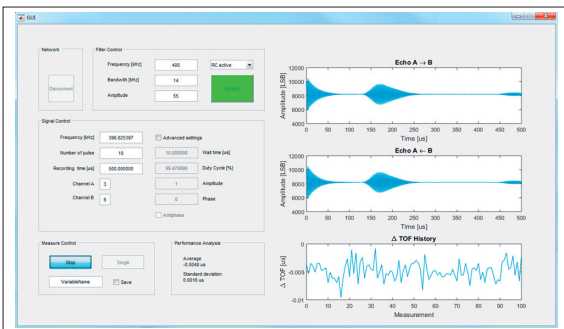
GUI

Network

Disconnect

Filter Control

Frequency [kHz] 400

RC active

Bandwidth [kHz] 14

Amplitude 55

Update

Signal Control

Frequency [kHz] 398.625397

Advanced settings

Number of pulse 10

10.000000 Wait time [µs]

Recording time [µs] 500.000000

99.470899 Duty Cycle [%]

Channel A 3

1 Amplitude

Channel B 6

0 Phase

Antiphase

Measure Control

Stop

Single

VariableName

Save

Performance Analysis

Average -0.0048 us

Standard deviation 0.0018 us

Echo A → B

12000
10000
8000
6000
4000

Amplitude [LSB]

0 50 100 150 200 250 300 350 400 450 500

Time [µs]

Echo A ← B

12000
10000
8000
6000
4000

Amplitude [LSB]

0 50 100 150 200 250 300 350 400 450 500

Time [µs]

Δ TOF History

0
-0.005
-0.01

Δ TOF [µs]

0 10 20 30 40 50 60 70 80 90 100

Measurement